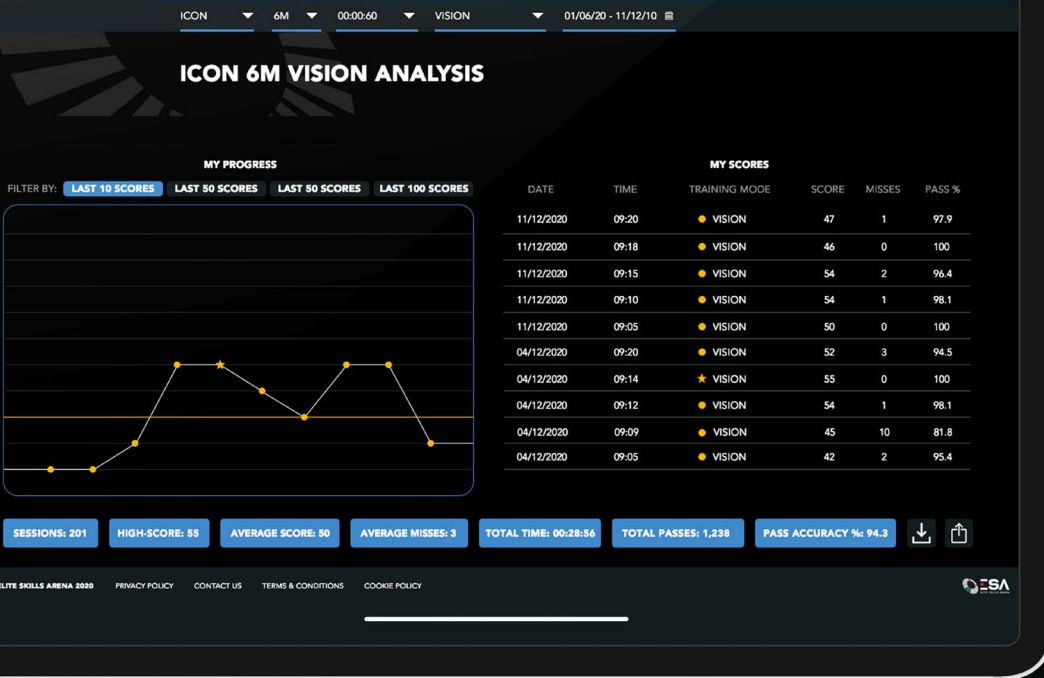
ICON 6M 00:00:60 VISION 01/06/20 - 11/12/10

ICON 6M VISION ANALYSIS

MY PROGRESS

FILTER BY: LAST 10 SCORES LAST 50 SCORES LAST 50 SCORES LAST 100 SCORES

MY SCORES

| DATE | TIME | TRAINING MODE | SCORE | MISSES | PASS % |
|---|---|---|---|---|---|
| 11/12/2020 | 09:20 | VISION | 47 | 1 | 97.9 |
| 11/12/2020 | 09:18 | VISION | 46 | 0 | 100 |
| 11/12/2020 | 09:15 | VISION | 54 | 2 | 96.4 |
| 11/12/2020 | 09:10 | VISION | 54 | 1 | 98.1 |
| 11/12/2020 | 09:05 | VISION | 50 | 0 | 100 |
| 04/12/2020 | 09:20 | VISION | 52 | 3 | 94.5 |
| 04/12/2020 | 09:14 | VISION | 55 | 0 | 100 |
| 04/12/2020 | 09:12 | VISION | 54 | 1 | 98.1 |
| 04/12/2020 | 09:09 | VISION | 45 | 10 | 81.8 |
| 04/12/2020 | 09:05 | VISION | 42 | 2 | 95.4 |

SESSIONS: 201 HIGH-SCORE: 55 AVERAGE SCORE: 50 AVERAGE MISSES: 3 TOTAL TIME: 00:28:56 TOTAL PASSES: 1,238 PASS ACCURACY %: 94.3

LITE SKILLS ARENA 2020 PRIVACY POLICY CONTACT US TERMS & CONDITIONS COOKIE POLICY

ESA